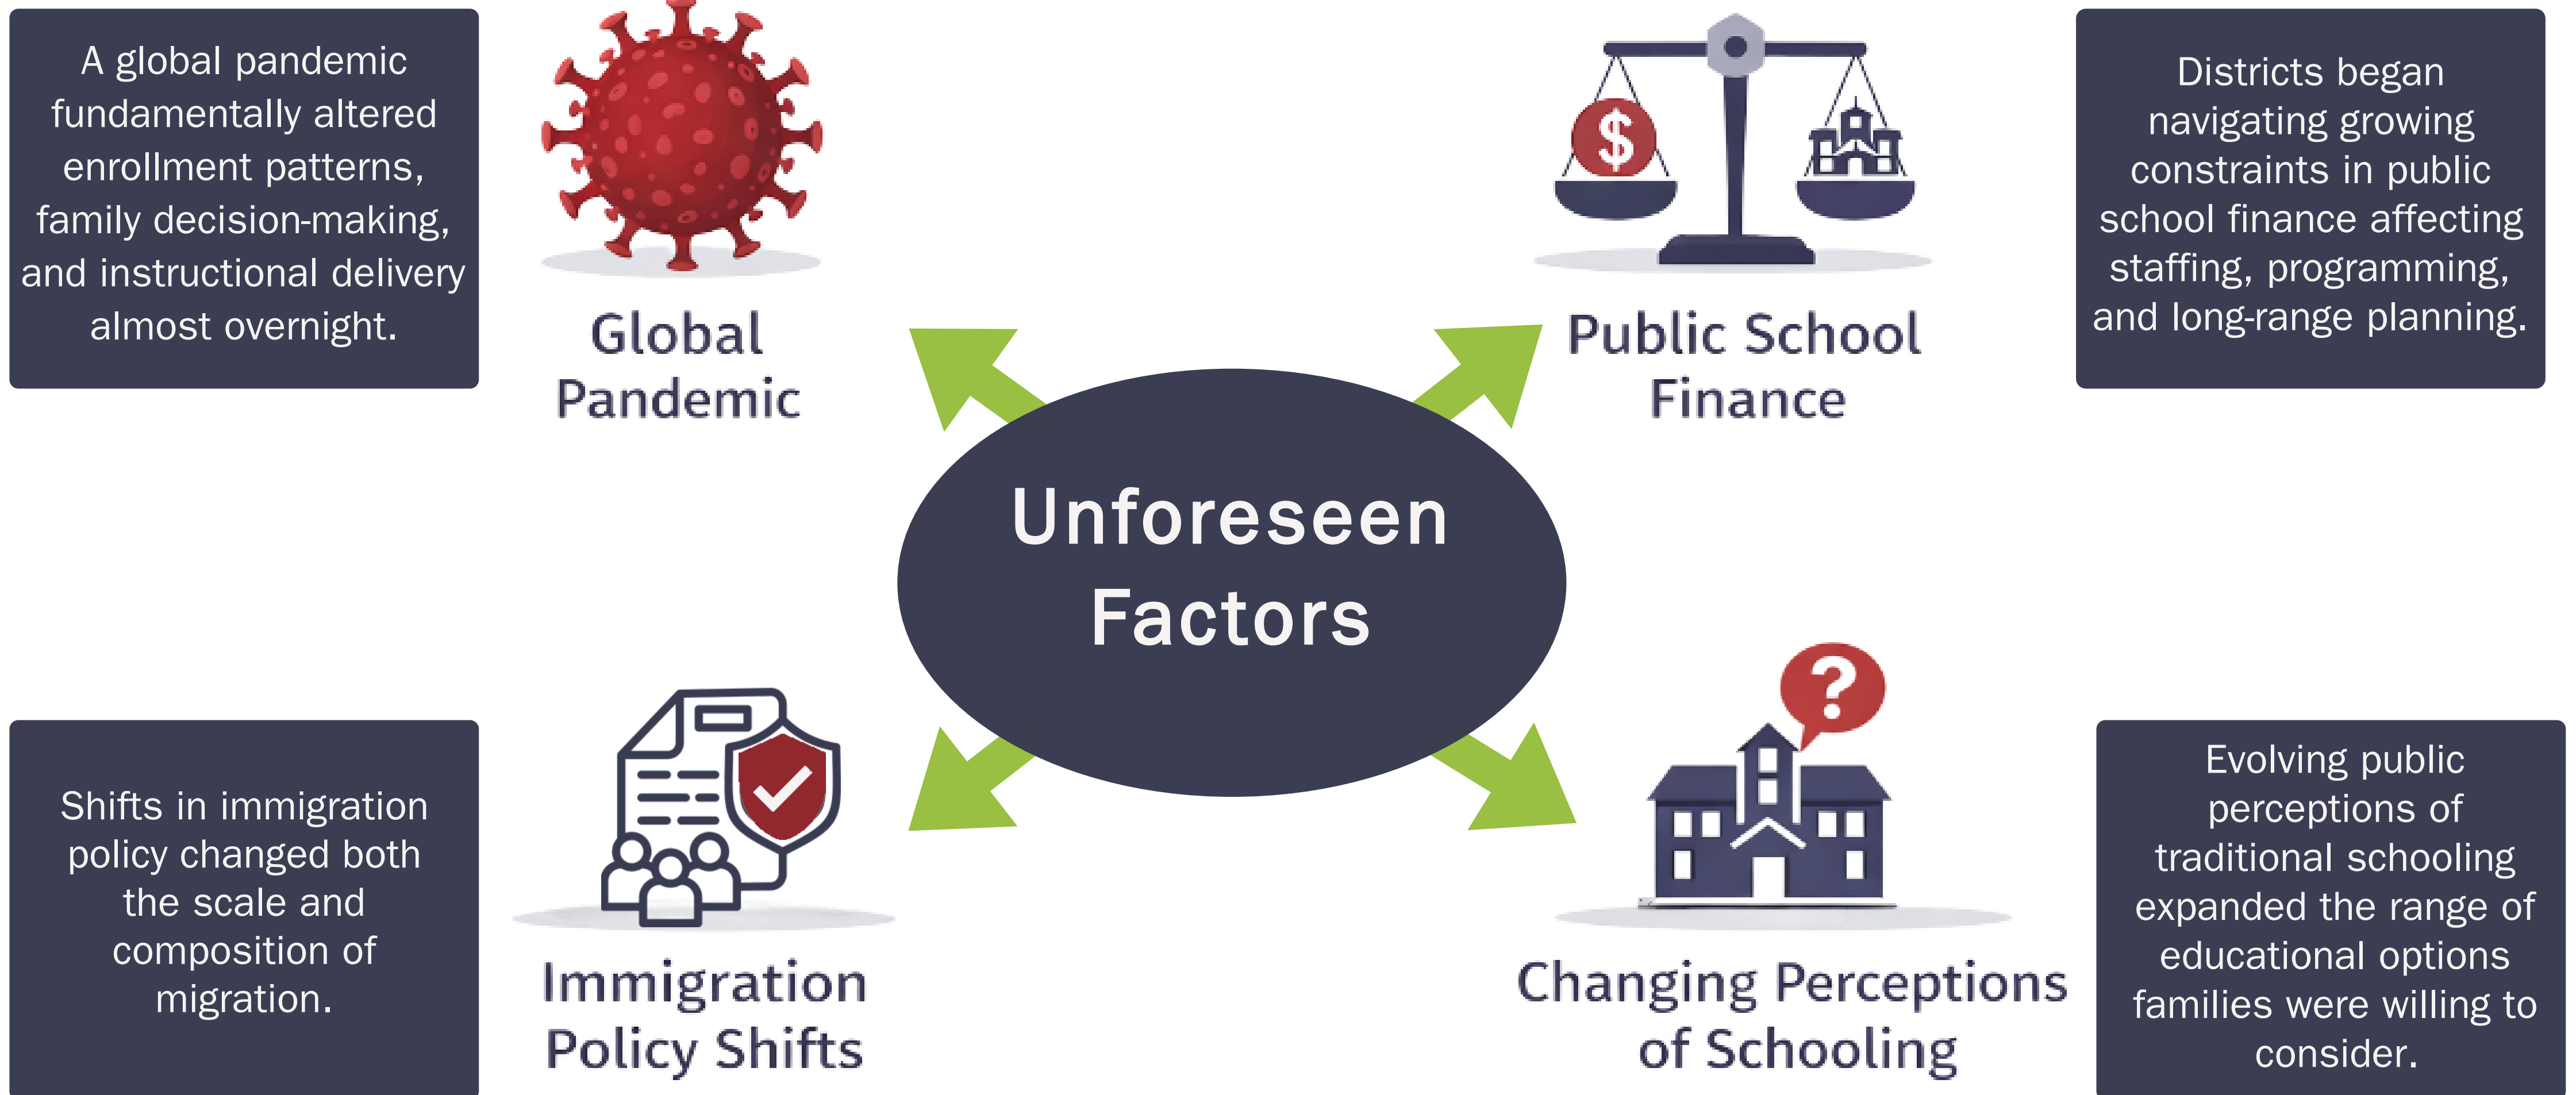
A global pandemic fundamentally altered enrollment patterns, family decision-making, and instructional delivery almost overnight.

Global Pandemic

Public School Finance

Districts began navigating growing constraints in public school finance affecting staffing, programming, and long-range planning.

Unforeseen Factors

$

Shifts in immigration policy changed both the scale and composition of migration.

Immigration Policy Shifts

?

Changing Perceptions of Schooling

Evolving public perceptions of traditional schooling expanded the range of educational options families were willing to consider.